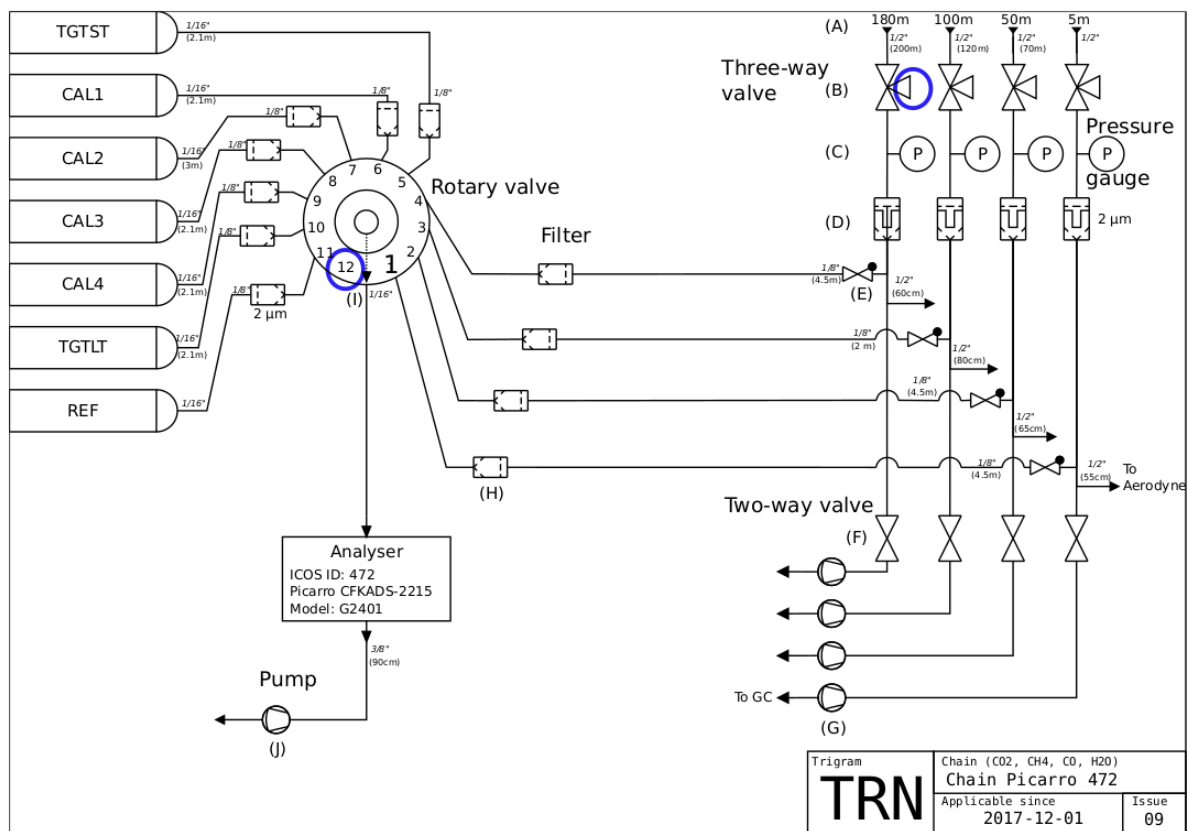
TGTST
1/16"
(2.1m)
CAL1
1/16"
(2.1m)
1/8"
1/8"
CAL2
1/16"
(3m)
1/8"
1/8"
CAL3
1/16"
(2.1m)
1/8"
1/8"
CAL4
1/16"
(2.1m)
1/8"
2 µm
TGTLT
1/16"
(2.1m)
REF
1/16"

7
6
8
5
9
4
10
3
11
2
12
1
(I)
1/16"
Rotary valve

Filter
1/8"
(4.5m)
(E)
1/2"
(60cm)
1/8"
(2 m)
1/2"
(80cm)
1/8"
(4.5m)
1/2"
(65cm)
1/8"
(4.5m)
1/2"
(55cm)
To Aerodyne
(H)

(A) 180m 100m 50m 5m
1/2"
(200m)
1/2"
(120m)
1/2"
(70m)
1/2"
Three-way valve
(B)
(C)
P
P
P
P
Pressure gauge
(D)
2 µm

Two-way valve
(F)
To GC
(G)

Analyser
ICOS ID: 472
Picarro CFKADS-2215
Model: G2401
3/8"
(90cm)
Pump
(J)

| Trigram | Chain (CO2, CH4, CO, H2O) Chain Picarro 472 | |
|---|---|---|
| TRN | Applicable since 2017-12-01 | Issue 09 |